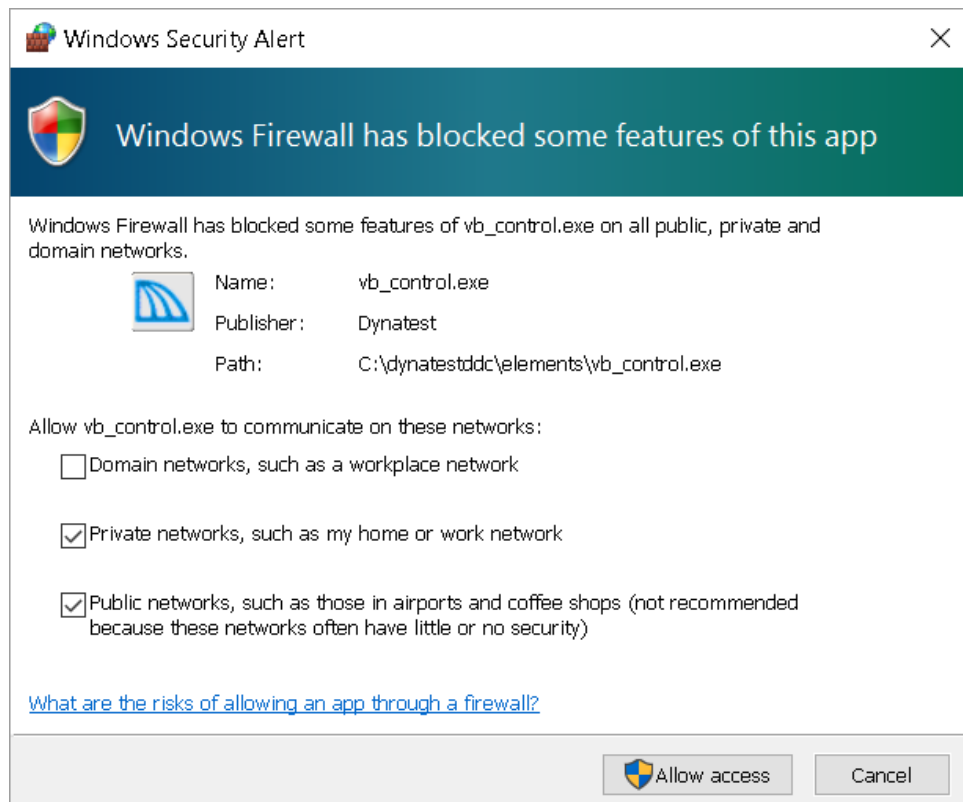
Windows Security Alert

Windows Firewall has blocked some features of this app

Windows Firewall has blocked some features of vb_control.exe on all public, private and domain networks.

Name: vb_control.exe
Publisher: Dynatest
Path: C:\dynatestddc\elements\vb_control.exe

Allow vb_control.exe to communicate on these networks:

Domain networks, such as a workplace network

Private networks, such as my home or work network

Public networks, such as those in airports and coffee shops (not recommended because these networks often have little or no security)

What are the risks of allowing an app through a firewall?

Allow access
Cancel